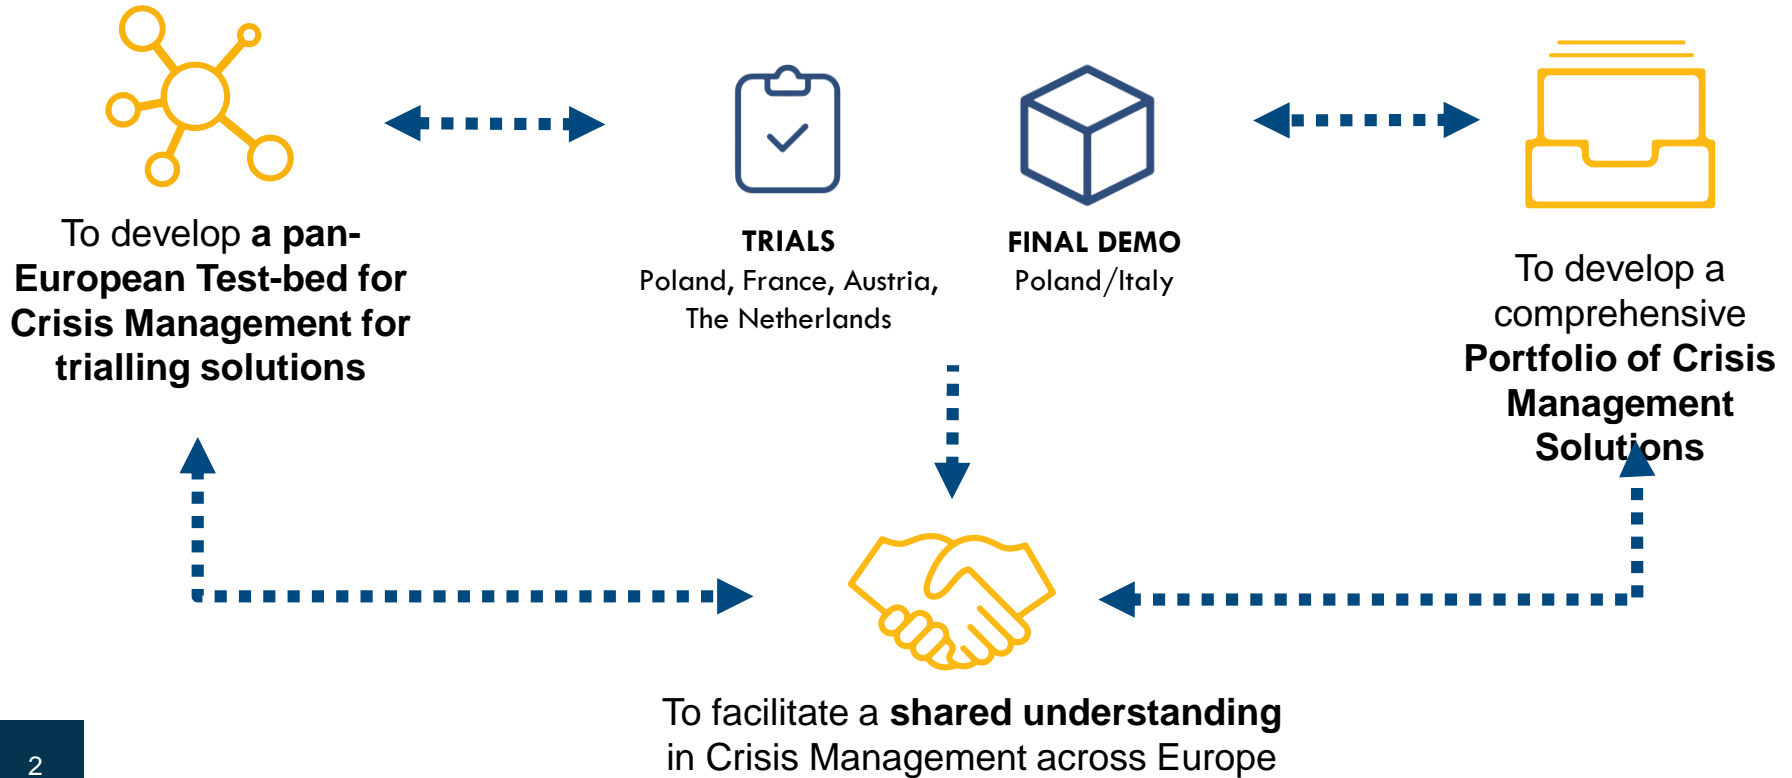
To develop **a pan-European Test-bed for Crisis Management for trialling solutions**

TRIALS
Poland, France, Austria, The Netherlands

FINAL DEMO
Poland/Italy

To develop a comprehensive **Portfolio of Crisis Management Solutions**

To facilitate a **shared understanding** in Crisis Management across Europe

2